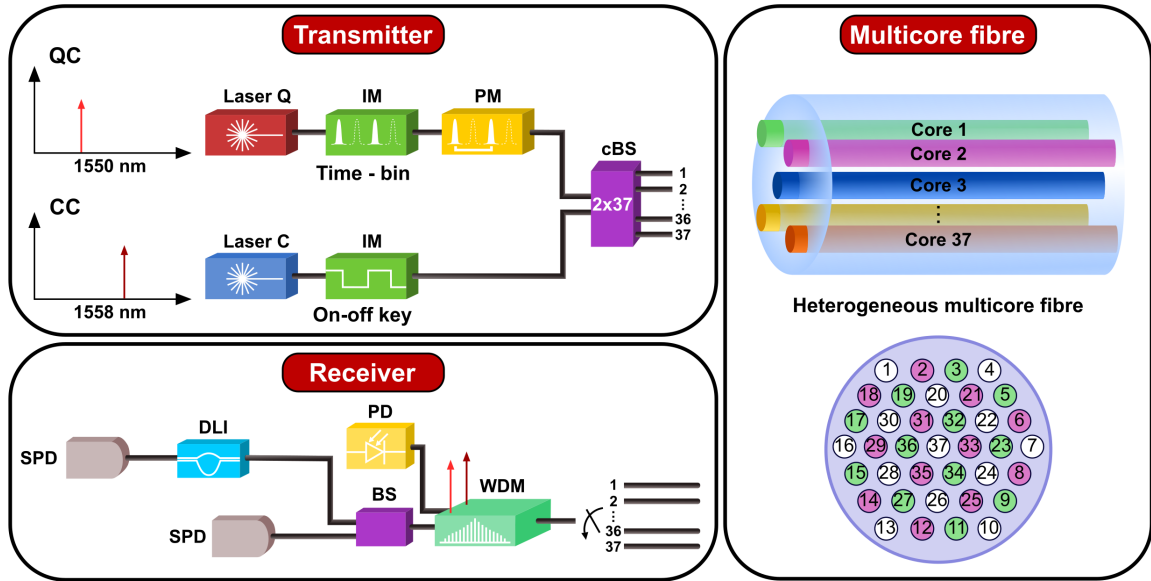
Transmitter

QC

1550 nm

Laser Q

IM

PM

Time - bin

cBS

2x37

1
2
⋮
36
37

CC

1558 nm

Laser C

IM

On-off key

Receiver

SPD

DLI

PD

BS

WDM

SPD

1
2
⋮
36
37

Multicore fibre

Core 1
Core 2
Core 3
⋮
Core 37

Heterogeneous multicore fibre

1 2 3 4
18 19 20 21 5
17 30 31 32 22 6
16 29 36 37 33 23 7
15 28 35 34 24 8
14 27 26 25 9
13 12 11 10